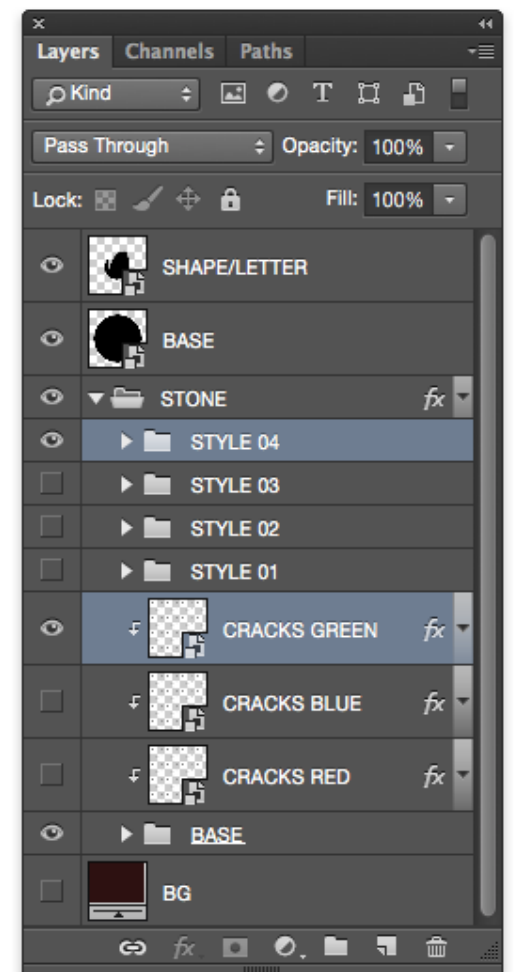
Layers Channels Paths

Kind

Pass Through

Opacity: 100%

Lock:

Fill: 100%

SHAPE/LETTER

BASE

STONE

fx

STYLE 04

STYLE 03

STYLE 02

STYLE 01

CRACKS GREEN

fx

CRACKS BLUE

fx

CRACKS RED

fx

BASE

BG

fx